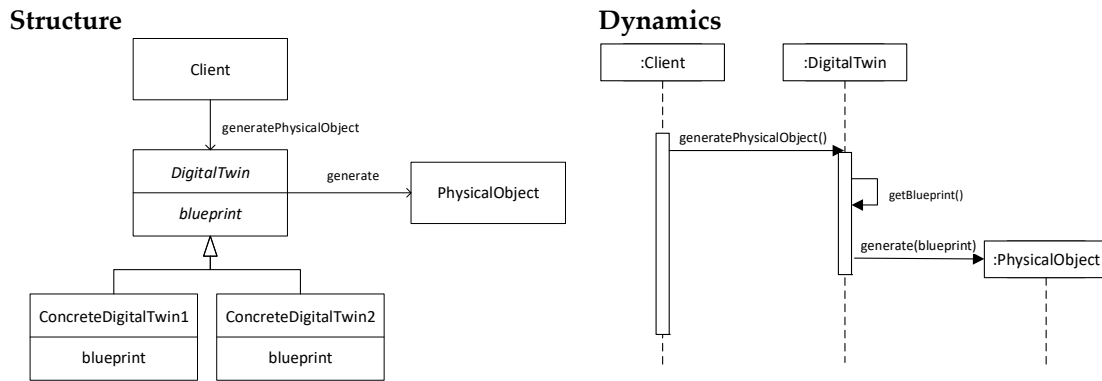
Structure

Client

generatePhysicalObject

DigitalTwin

blueprint

generate

PhysicalObject

ConcreteDigitalTwin1

blueprint

ConcreteDigitalTwin2

blueprint

Dynamics

:Client

:DigitalTwin

generatePhysicalObject()

getBlueprint()

generate(blueprint)

:PhysicalObject